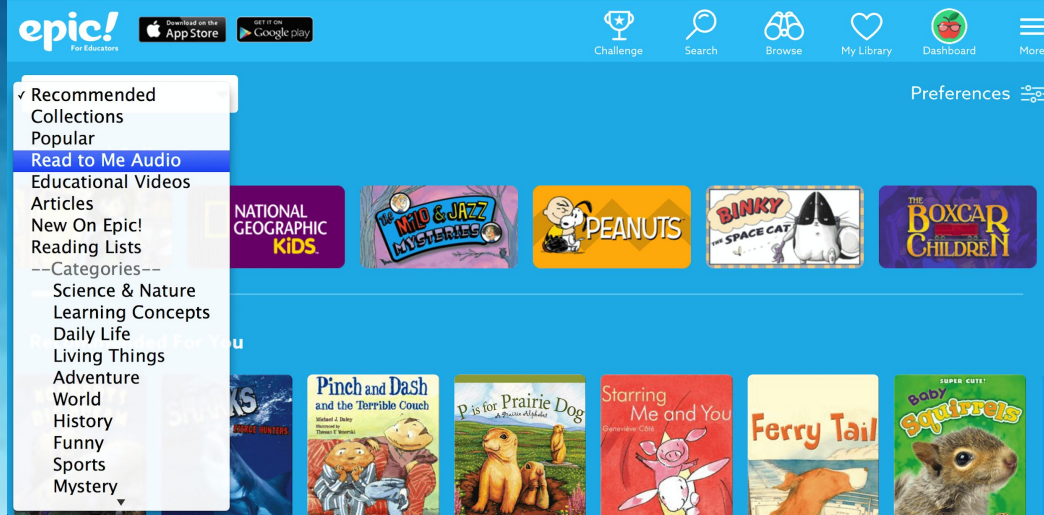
epic! For Educators

Download on the App Store

GET IT ON Google play

Challenge

Search

Browse

My Library

Dashboard

More

✓ Recommended
Collections
Popular
Read to Me Audio
Educational Videos
Articles
New On Epic!
Reading Lists
--Categories--
Science & Nature
Learning Concepts
Daily Life
Living Things
Adventure
World
History
Funny
Sports
Mystery

Preferences

NATIONAL GEOGRAPHIC KiDS

The Milo & Jazz Mysteries

PEANUTS

BINKY THE SPACE CAT

THE BOXCAR CHILDREN

R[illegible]d For You

SHARKS

Pinch and Dash and the Terrible Couch

Michael J. Daley

P is for Prairie Dog A Prairie Alphabet

Starring Me and You

Geneviève Côté

Ferry Tail

SUPER CUTE! Baby Squirrels